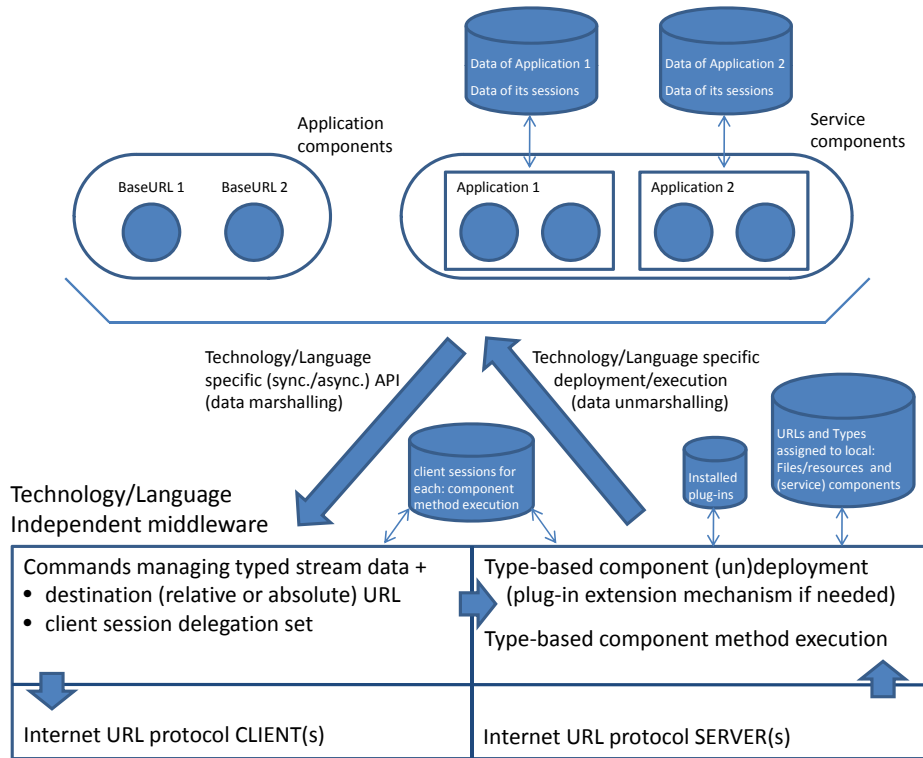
Data of Application 1
Data of its sessions

Data of Application 2
Data of its sessions

Application components

Service components

BaseURL 1

BaseURL 2

Application 1

Application 2

Technology/Language specific (sync./async.) API (data marshalling)

Technology/Language specific deployment/execution (data unmarshalling)

client sessions for each: component method execution

Installed plug-ins

URLs and Types assigned to local: Files/resources and (service) components

Technology/Language Independent middleware

Commands managing typed stream data +
• destination (relative or absolute) URL
• client session delegation set

Type-based component (un)deployment
(plug-in extension mechanism if needed)

Type-based component method execution

Internet URL protocol CLIENT(s)

Internet URL protocol SERVER(s)